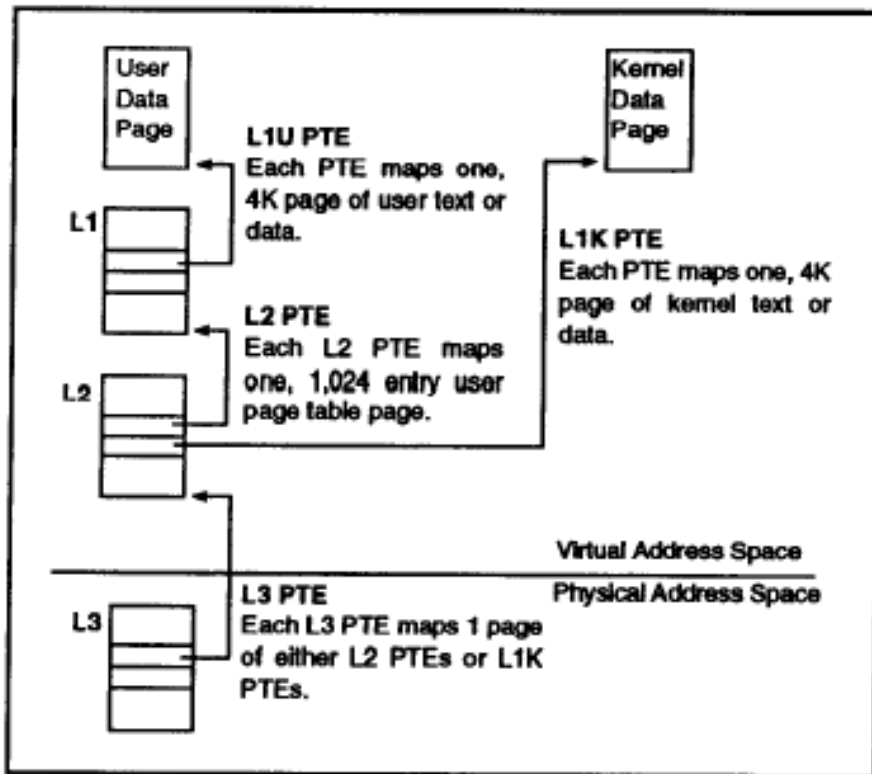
User Data Page

L1U PTE
Each PTE maps one, 4K page of user text or data.

Kernel Data Page

L1

L1K PTE
Each PTE maps one, 4K page of kernel text or data.

L2 PTE
Each L2 PTE maps one, 1,024 entry user page table page.

L2

Virtual Address Space

Physical Address Space

L3 PTE
Each L3 PTE maps 1 page of either L2 PTEs or L1K PTEs.

L3